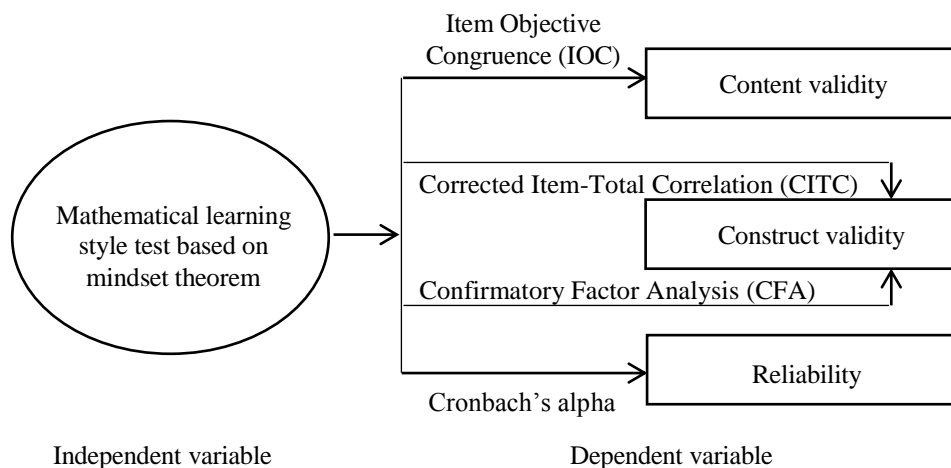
Mathematical learning style test based on mindset theorem

Item Objective Congruence (IOC)

Content validity

Corrected Item-Total Correlation (CITC)

Construct validity

Confirmatory Factor Analysis (CFA)

Reliability

Cronbach's alpha

Independent variable

Dependent variable